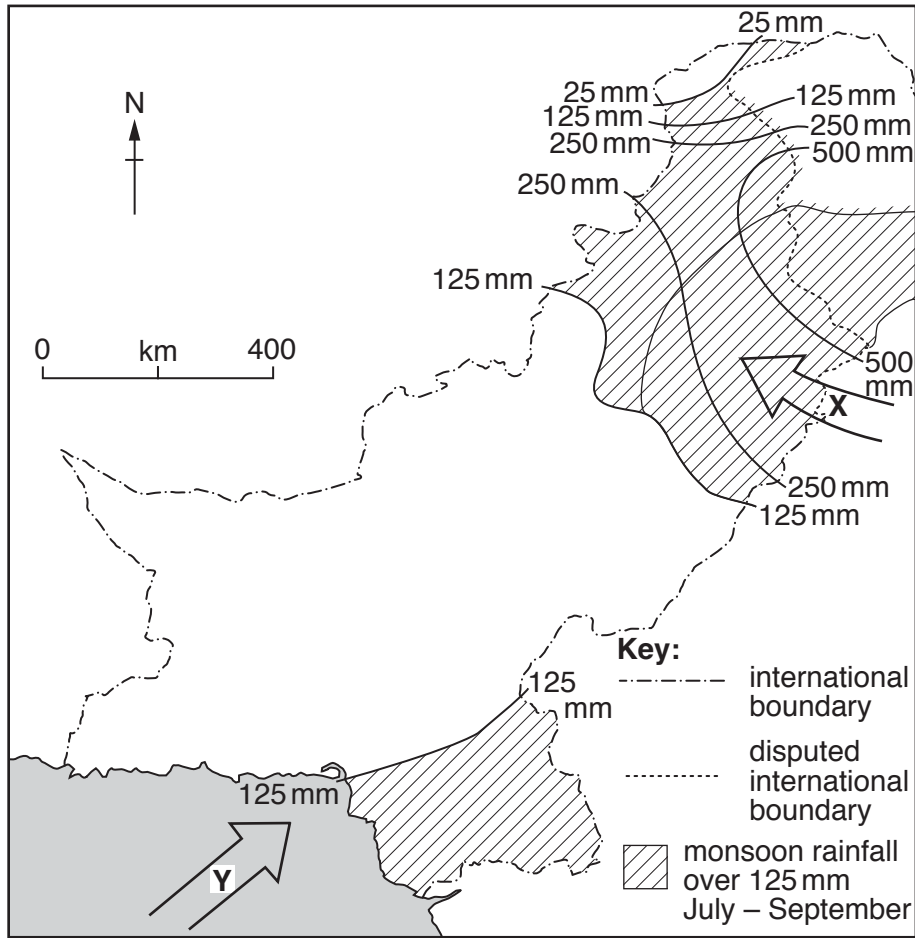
25 mm
25 mm
125 mm
125 mm
250 mm
250 mm
500 mm
N
250 mm
125 mm
0 km 400
500 mm
X
250 mm
125 mm
Key:
international boundary
disputed international boundary
monsoon rainfall over 125 mm July – September
125 mm
125 mm
Y